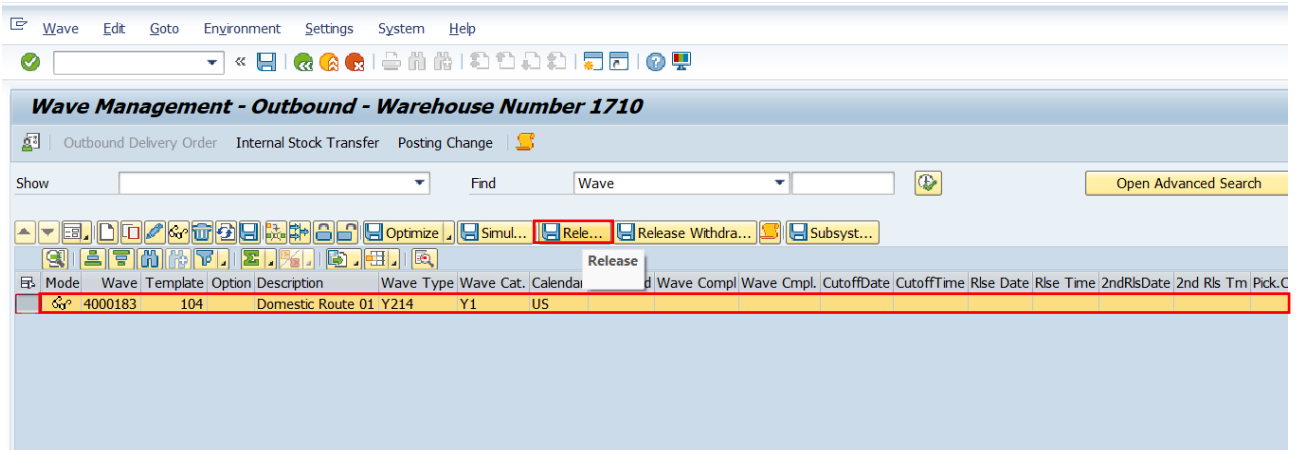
Wave Edit Goto Environment Settings System Help

Wave Management - Outbound - Warehouse Number 1710

Outbound Delivery Order Internal Stock Transfer Posting Change

Show

Find Wave

Open Advanced Search

Optimize Simul... Rele... Release Withdra... Subsyst...

Release

| Mode | Wave | Template | Option | Description | Wave Type | Wave Cat. | Calendar | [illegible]d | Wave Compl | Wave Cmpl. | CutoffDate | CutoffTime | Rlse Date | Rlse Time | 2ndRlsDate | 2nd Rls Tm | Pick.C |
|---|---|---|---|---|---|---|---|---|---|---|---|---|---|---|---|---|---|
| | 4000183 | 104 | | Domestic Route 01 | Y214 | Y1 | US | | | | | | | | | | |